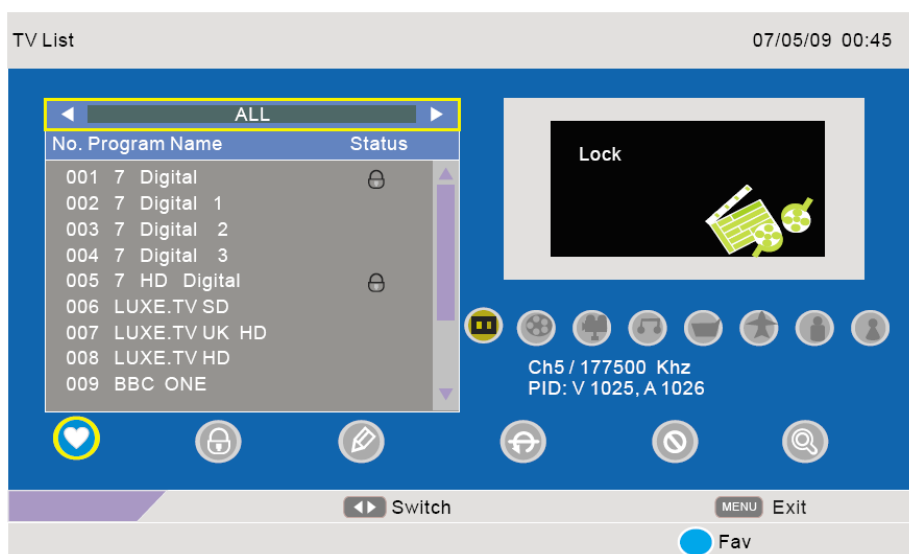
TV List

07/05/09 00:45

ALL

No. Program Name Status

001 7 Digital
002 7 Digital 1
003 7 Digital 2
004 7 Digital 3
005 7 HD Digital
006 LUXE.TV SD
007 LUXE.TV UK HD
008 LUXE.TV HD
009 BBC ONE

Lock

Ch5 / 177500 Khz
PID: V 1025, A 1026

Switch

MENU Exit

Fav